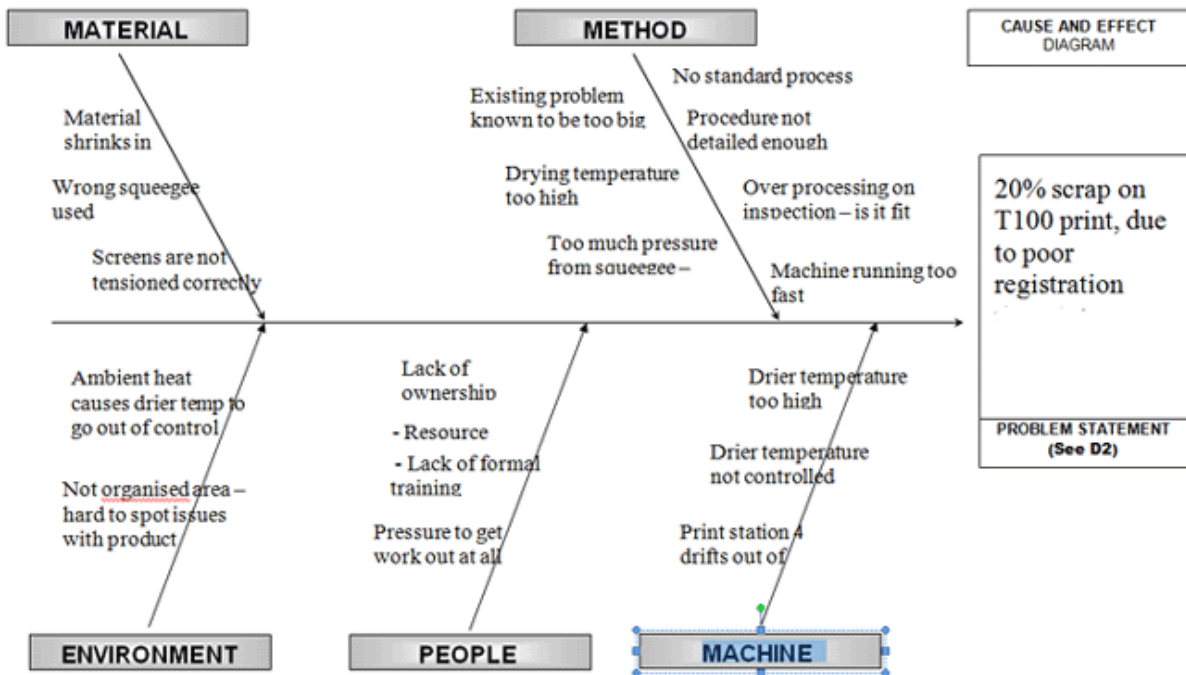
MATERIAL

METHOD

CAUSE AND EFFECT DIAGRAM

Material shrinks in

Wrong squeegee used

Screens are not tensioned correctly

Existing problem known to be too big

Drying temperature too high

Too much pressure from squeegee –

No standard process

Procedure not detailed enough

Over processing on inspection – is it fit

Machine running too fast

20% scrap on T100 print, due to poor registration

Ambient heat causes drier temp to go out of control

Not organised area – hard to spot issues with product

Lack of ownership

- Resource

- Lack of formal training

Pressure to get work out at all

Drier temperature too high

Drier temperature not controlled

Print station 4 drifts out of

PROBLEM STATEMENT (See D2)

ENVIRONMENT

PEOPLE

MACHINE